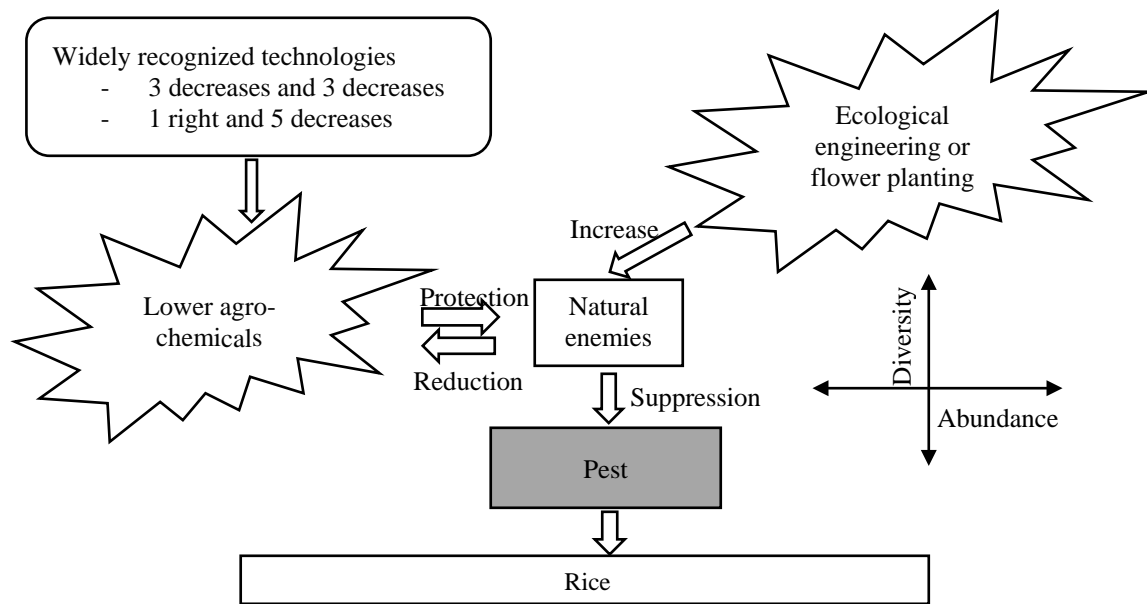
Widely recognized technologies
- 3 decreases and 3 decreases
- 1 right and 5 decreases

Ecological engineering or flower planting

Increase

Lower agro-chemicals

Protection

Reduction

Natural enemies

Diversity

Abundance

Suppression

Pest

Rice